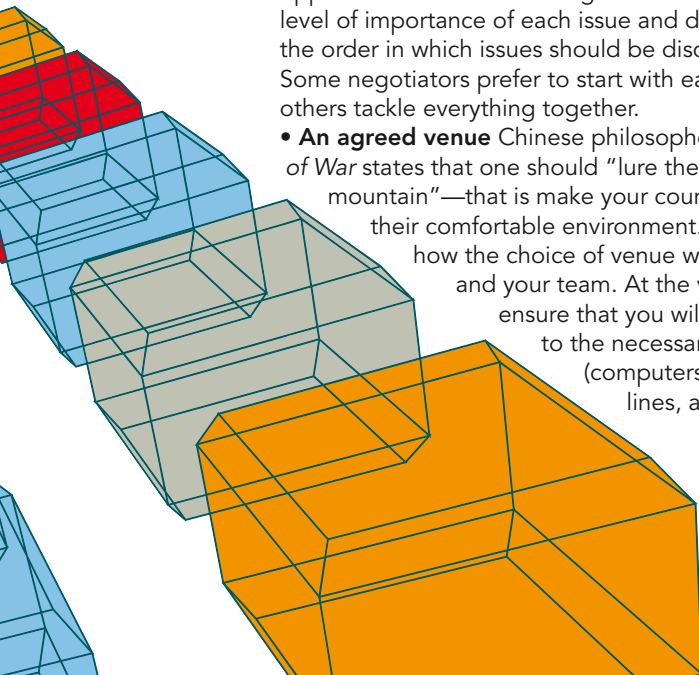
level of importance of each issue and d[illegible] the order in which issues should be disc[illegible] Some negotiators prefer to start with ea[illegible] others tackle everything together.

• **An agreed venue** Chinese philosophe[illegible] *of War* states that one should "lure the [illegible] mountain"—that is make your cour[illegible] their comfortable environment. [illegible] how the choice of venue w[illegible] and your team. At the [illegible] ensure that you wil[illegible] to the necessar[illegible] (computers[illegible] lines, a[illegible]